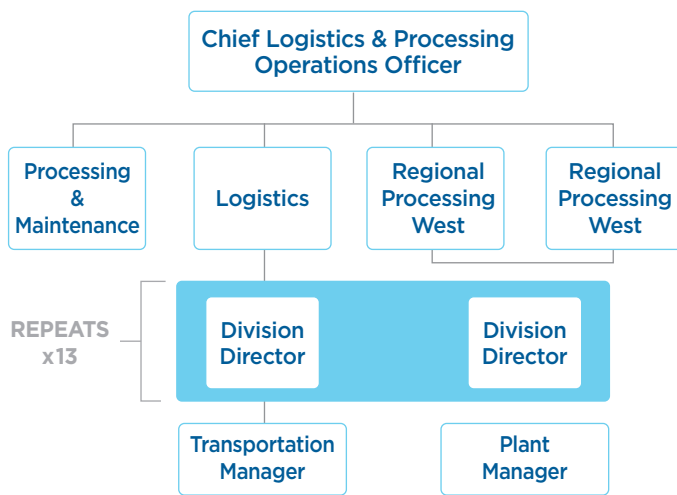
Chief Logistics & Processing Operations Officer

Processing & Maintenance

Logistics

Regional Processing West

Regional Processing West

REPEATS x13

Division Director

Division Director

Transportation Manager

Plant Manager